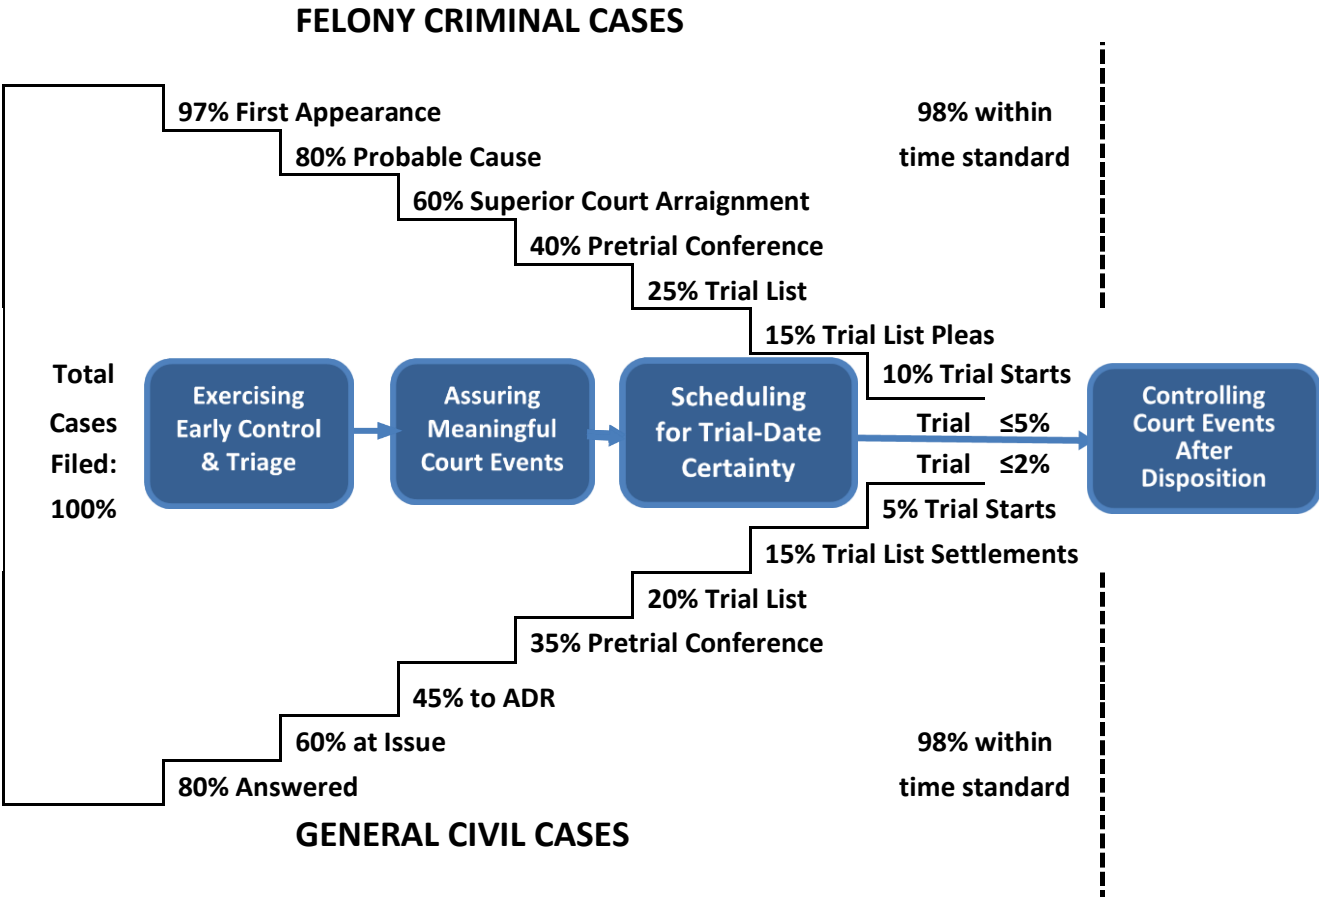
FELONY CRIMINAL CASES

97% First Appearance

98% within time standard

80% Probable Cause

60% Superior Court Arraignment

40% Pretrial Conference

25% Trial List

15% Trial List Pleas

10% Trial Starts

Total Cases Filed: 100%

Exercising Early Control & Triage

Assuring Meaningful Court Events

Scheduling for Trial-Date Certainty

Trial ≤5%

Trial ≤2%

Controlling Court Events After Disposition

5% Trial Starts

15% Trial List Settlements

20% Trial List

35% Pretrial Conference

45% to ADR

60% at Issue

98% within time standard

80% Answered

GENERAL CIVIL CASES